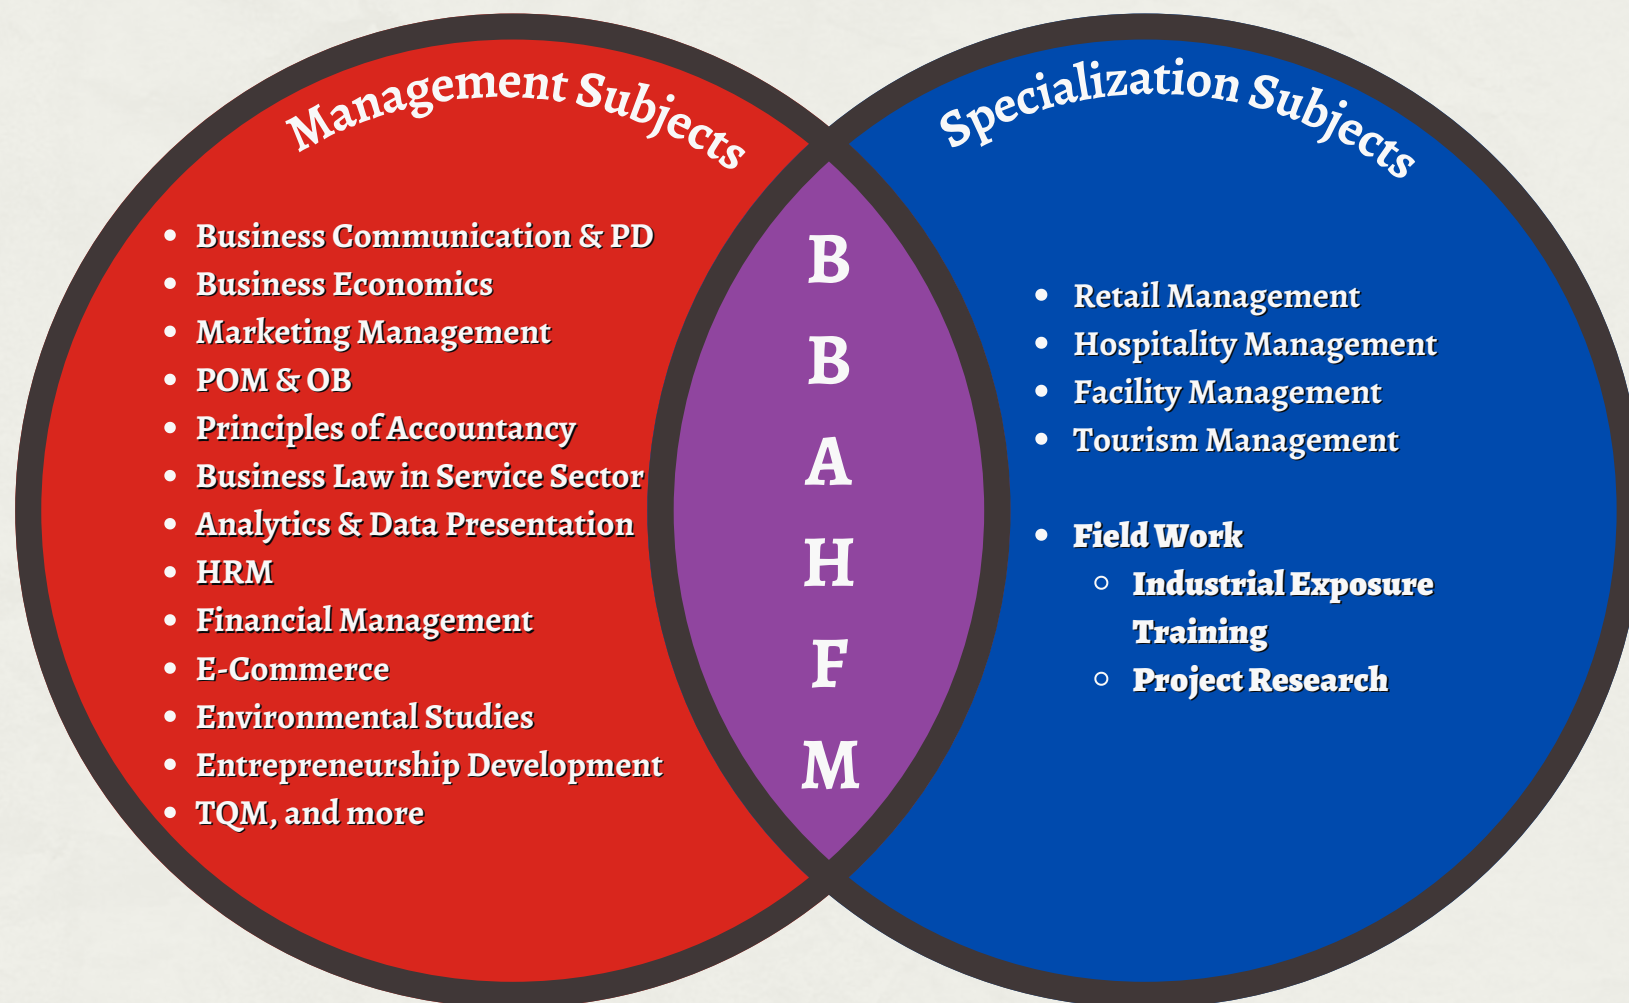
Management Subjects

- Business Communication & PD
- Business Economics
- Marketing Management
- POM & OB
- Principles of Accountancy
- Business Law in Service Sector
- Analytics & Data Presentation
- HRM
- Financial Management
- E-Commerce
- Environmental Studies
- Entrepreneurship Development
- TQM, and more

B
B
A
H
F
M

Specialization Subjects

- Retail Management
- Hospitality Management
- Facility Management
- Tourism Management

- Field Work
  - Industrial Exposure Training
  - Project Research